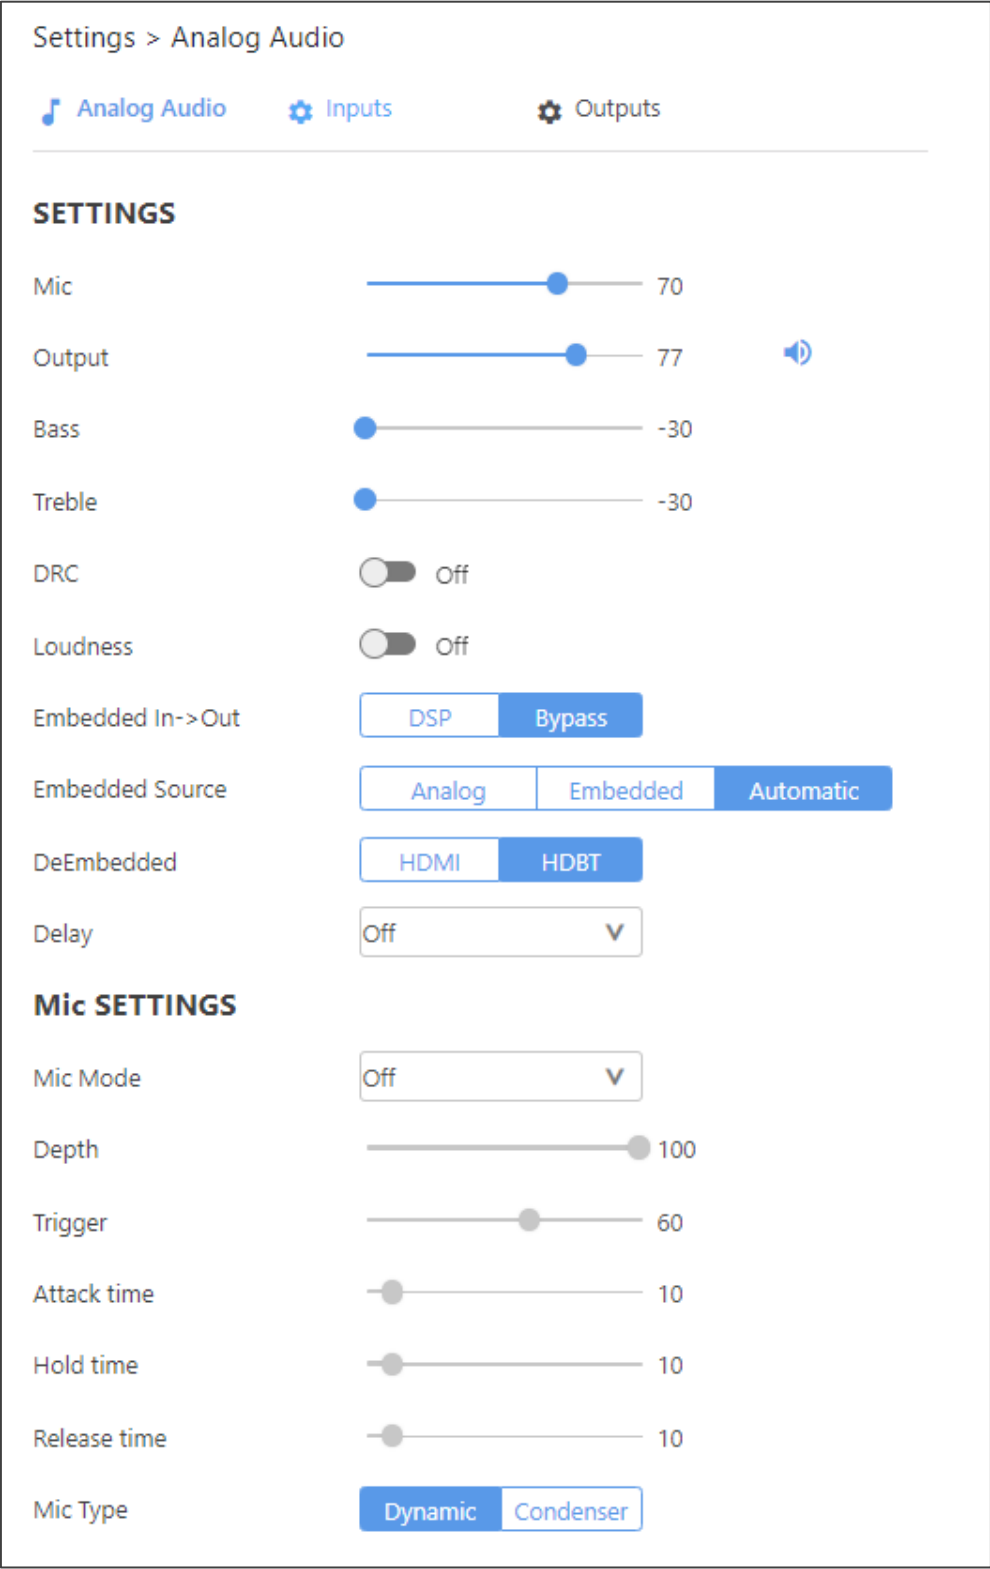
Settings > Analog Audio

Analog Audio Inputs Outputs

SETTINGS

Mic 70

Output 77

Bass -30

Treble -30

DRC Off

Loudness Off

Embedded In->Out DSP Bypass

Embedded Source Analog Embedded Automatic

DeEmbedded HDMI HDBT

Delay Off

Mic SETTINGS

Mic Mode Off

Depth 100

Trigger 60

Attack time 10

Hold time 10

Release time 10

Mic Type Dynamic Condenser